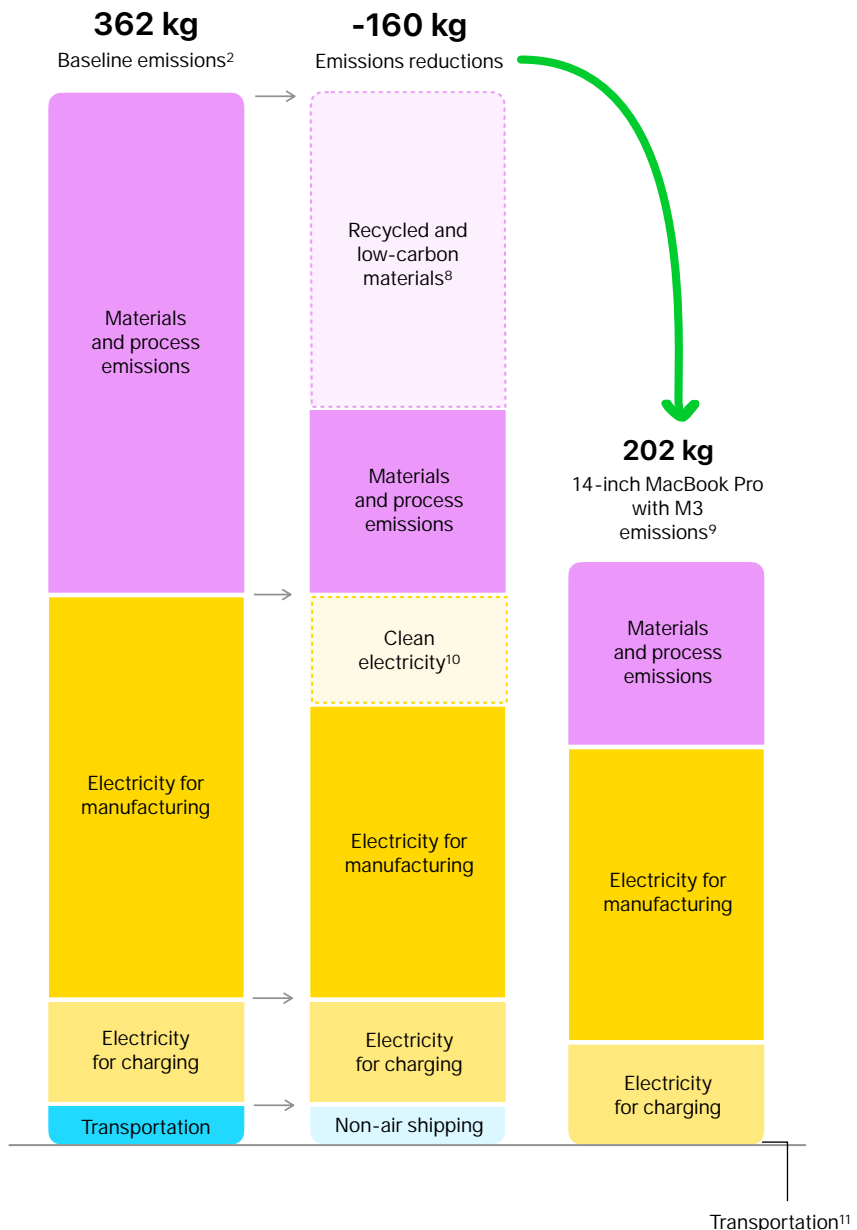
**362 kg**
Baseline emissions$^2$

**-160 kg**
Emissions reductions

Materials and process emissions

Electricity for manufacturing

Electricity for charging

Transportation

Recycled and low-carbon materials$^8$

Materials and process emissions

Clean electricity$^{10}$

Electricity for manufacturing

Electricity for charging

Non-air shipping

**202 kg**
14-inch MacBook Pro with M3 emissions$^9$

Materials and process emissions

Electricity for manufacturing

Electricity for charging

Transportation$^{11}$